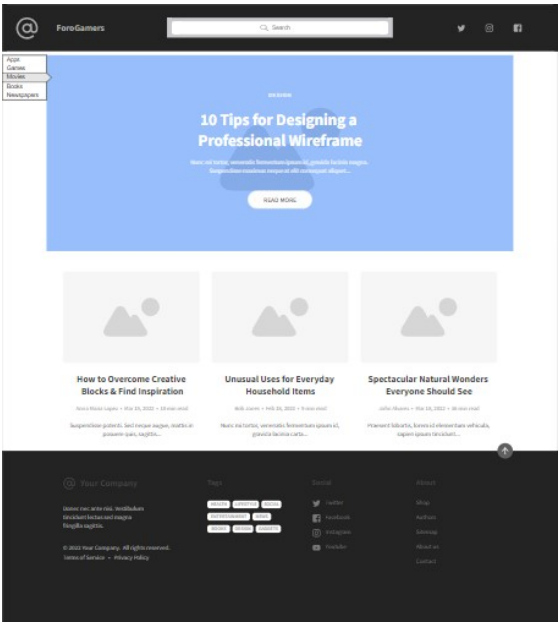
ForoGamers

Search

Apps
Games
Movies
Books
Newspapers

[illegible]

10 Tips for Designing a Professional Wireframe

Nunc vel tortor, venenatis fermentum ipsum et, gravida lacinia magna. Suspendisse maximus neque et elit consequat aliquet...

READ MORE

How to Overcome Creative Blocks & Find Inspiration

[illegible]

Suspendisse potenti. Sed neque augue, mattis in posuere quis, sagittis...

Unusual Uses for Everyday Household Items

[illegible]

Nunc vel tortor, venenatis fermentum ipsum et, gravida lacinia carta...

Spectacular Natural Wonders Everyone Should See

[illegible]

Praesent lobortis, lorem et elementum vehicula, sapien ipsum tincidunt...

Your Company

Donec nec ante nisi. Vestibulum tincidunt lectus sed magna fringilla sagittis.

© 2022 Your Company. All rights reserved.
Terms of Service • Privacy Policy

Tags

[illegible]

Social

Twitter
Facebook
Instagram
YouTube

About

Blog
Authors
Sitemap
About us
Contact